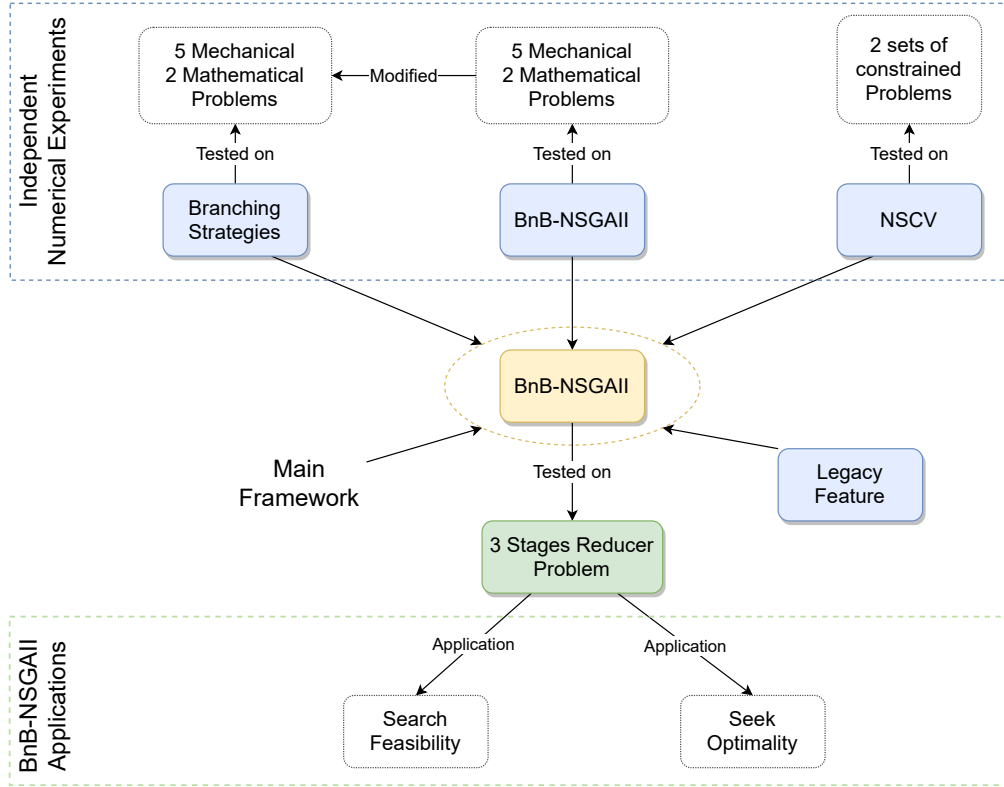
Independent Numerical Experiments

5 Mechanical 2 Mathematical Problems

Modified

5 Mechanical 2 Mathematical Problems

2 sets of constrained Problems

Tested on

Tested on

Tested on

Branching Strategies

BnB-NSGAII

NSCV

BnB-NSGAII

Main Framework

Tested on

Legacy Feature

3 Stages Reducer Problem

BnB-NSGAII Applications

Application

Application

Search Feasibility

Seek Optimality